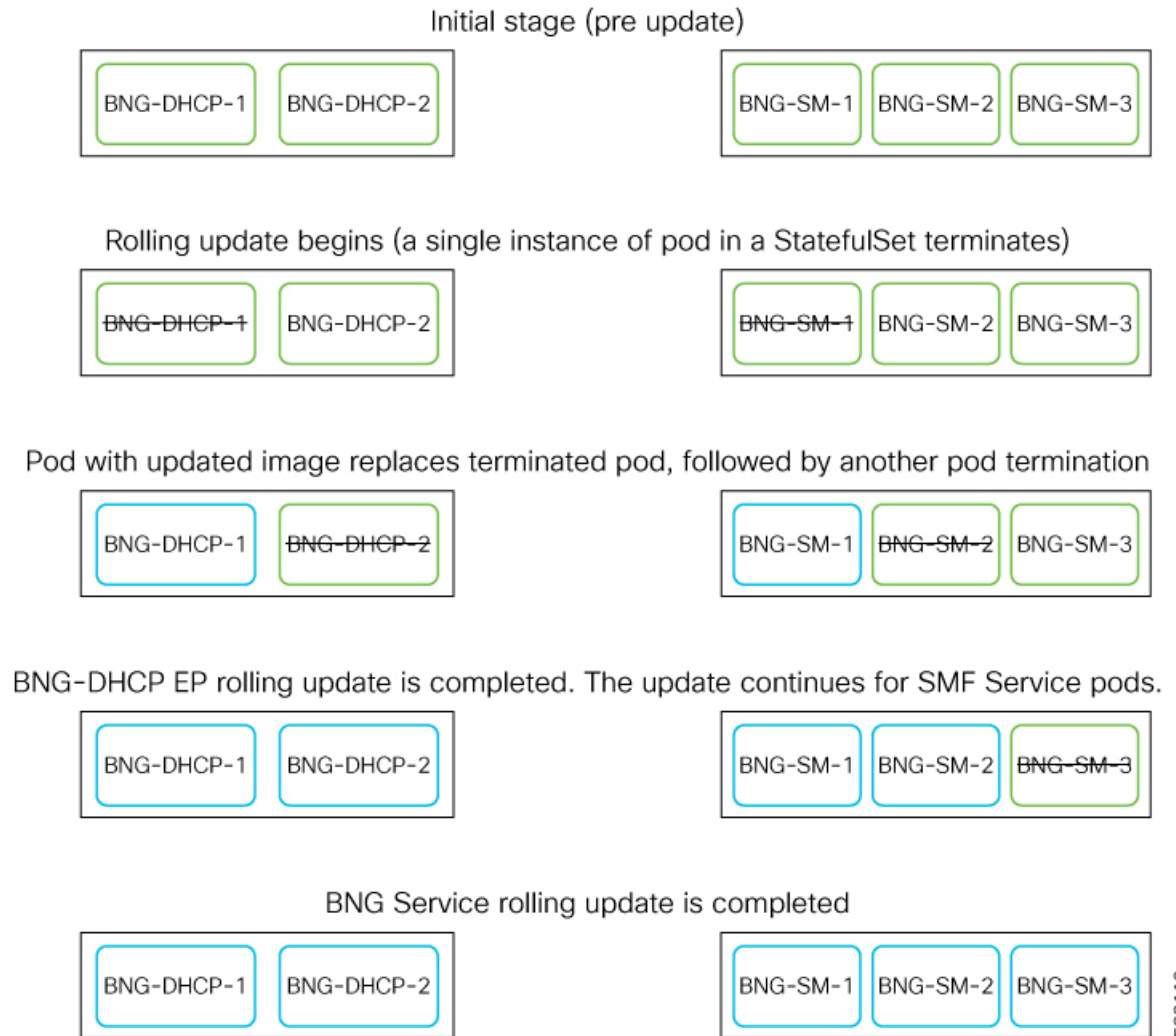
Initial stage (pre update)

BNG-DHCP-1 BNG-DHCP-2

BNG-SM-1 BNG-SM-2 BNG-SM-3

Rolling update begins (a single instance of pod in a StatefulSet terminates)

~~BNG-DHCP-1~~ BNG-DHCP-2

~~BNG-SM-1~~ BNG-SM-2 BNG-SM-3

Pod with updated image replaces terminated pod, followed by another pod termination

BNG-DHCP-1 ~~BNG-DHCP-2~~

BNG-SM-1 ~~BNG-SM-2~~ BNG-SM-3

BNG-DHCP EP rolling update is completed. The update continues for SMF Service pods.

BNG-DHCP-1 BNG-DHCP-2

BNG-SM-1 BNG-SM-2 ~~BNG-SM-3~~

BNG Service rolling update is completed

BNG-DHCP-1 BNG-DHCP-2

BNG-SM-1 BNG-SM-2 BNG-SM-3

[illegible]